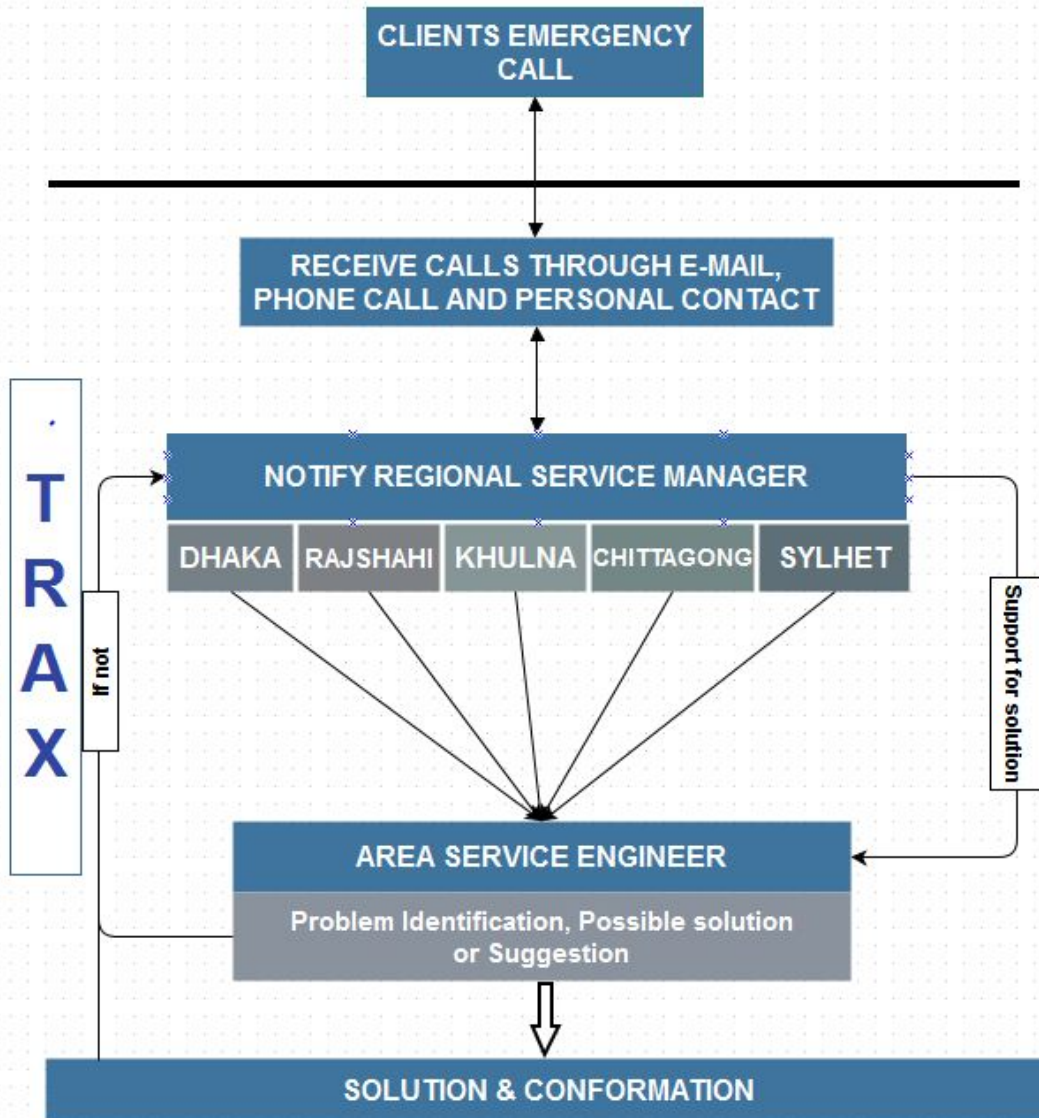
CLIENTS EMERGENCY CALL

RECEIVE CALLS THROUGH E-MAIL, PHONE CALL AND PERSONAL CONTACT

TRAX

NOTIFY REGIONAL SERVICE MANAGER

DHAKA

RAJSHAHI

KHULNA

CHITTAGONG

SYLHET

If not

Support for solution

AREA SERVICE ENGINEER

Problem Identification, Possible solution or Suggestion

SOLUTION & CONFORMATION